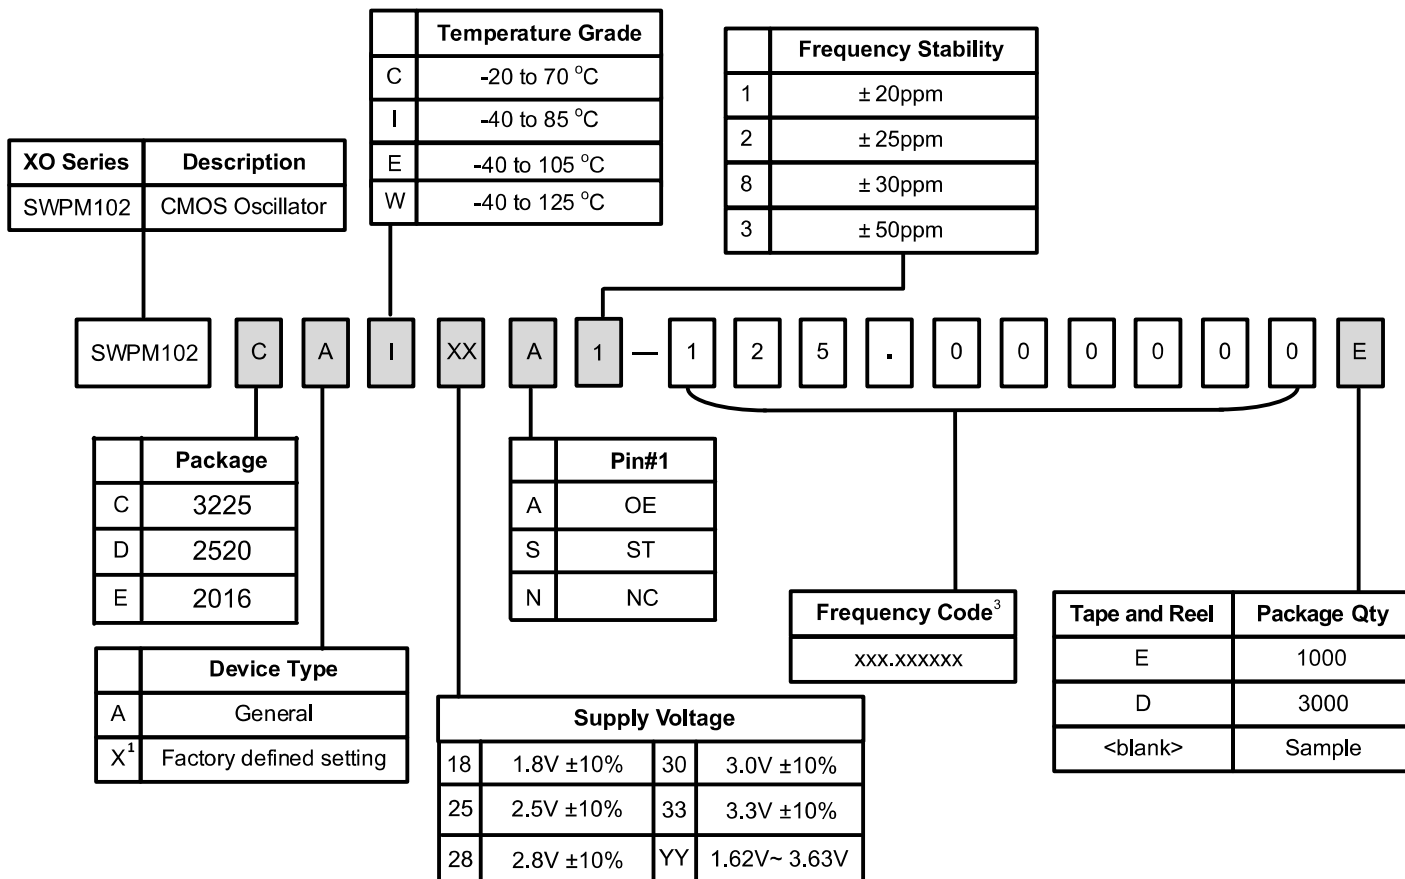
| | Temperature Grade |
|---|---|
| C | -20 to 70 °C |
| I | -40 to 85 °C |
| E | -40 to 105 °C |
| W | -40 to 125 °C |

| | Frequency Stability |
|---|---|
| 1 | ± 20ppm |
| 2 | ± 25ppm |
| 8 | ± 30ppm |
| 3 | ± 50ppm |

| XO Series | Description |
|---|---|
| SWPM102 | CMOS Oscillator |

SWPM102 C A I XX A 1 — 1 2 5 . 0 0 0 0 0 0 E

| | Package |
|---|---|
| C | 3225 |
| D | 2520 |
| E | 2016 |

| | Pin#1 |
|---|---|
| A | OE |
| S | ST |
| N | NC |

| Frequency Code$^3$ |
|---|
| xxx.xxxxxx |

| Tape and Reel | Package Qty |
|---|---|
| E | 1000 |
| D | 3000 |
| <blank> | Sample |

| | Device Type |
|---|---|
| A | General |
| X$^1$ | Factory defined setting |

| Supply Voltage | | | |
|---|---|---|---|
| 18 | 1.8V ±10% | 30 | 3.0V ±10% |
| 25 | 2.5V ±10% | 33 | 3.3V ±10% |
| 28 | 2.8V ±10% | YY | 1.62V~ 3.63V |